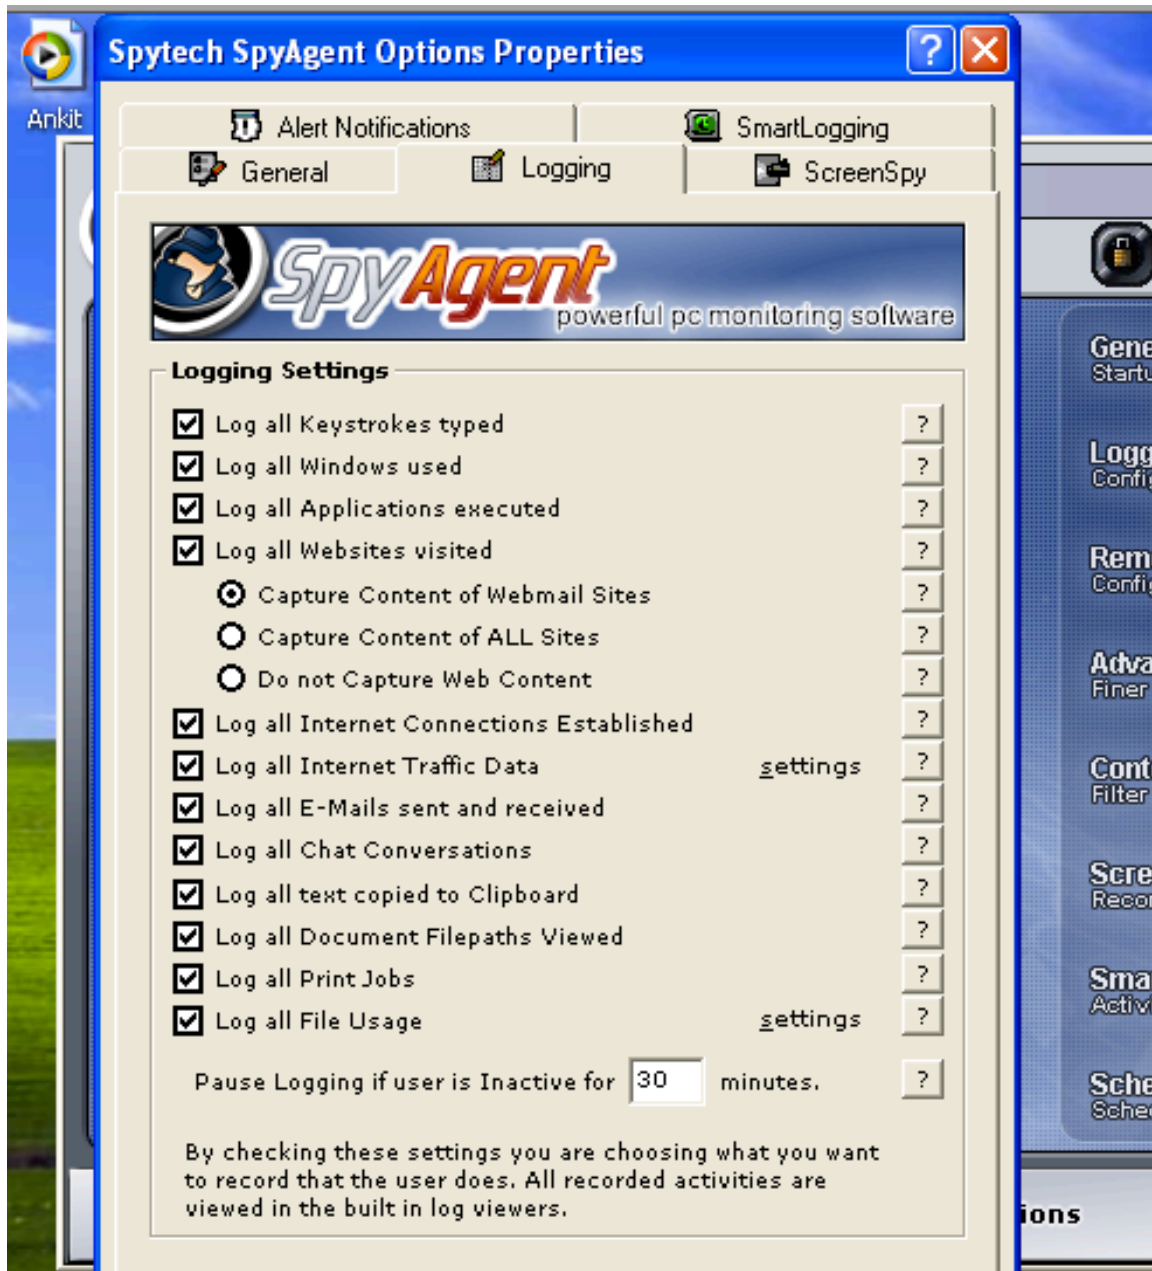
Ankit

Spytech SpyAgent Options Properties

?

Alert Notifications
SmartLogging
General
Logging
ScreenSpy

SpyAgent
powerful pc monitoring software

Logging Settings

Log all Keystrokes typed ?
Log all Windows used ?
Log all Applications executed ?
Log all Websites visited ?
Capture Content of Webmail Sites ?
Capture Content of ALL Sites ?
Do not Capture Web Content ?
Log all Internet Connections Established ?
Log all Internet Traffic Data settings ?
Log all E-Mails sent and received ?
Log all Chat Conversations ?
Log all text copied to Clipboard ?
Log all Document Filepaths Viewed ?
Log all Print Jobs ?
Log all File Usage settings ?

Pause Logging if user is Inactive for 30 minutes. ?

By checking these settings you are choosing what you want to record that the user does. All recorded activities are viewed in the built in log viewers.

Gene
Startu
Logg
Confi
Rem
Confi
Adva
Finer
Cont
Filter
Scre
Recor
Sma
Activ
Sche
Sche
ions